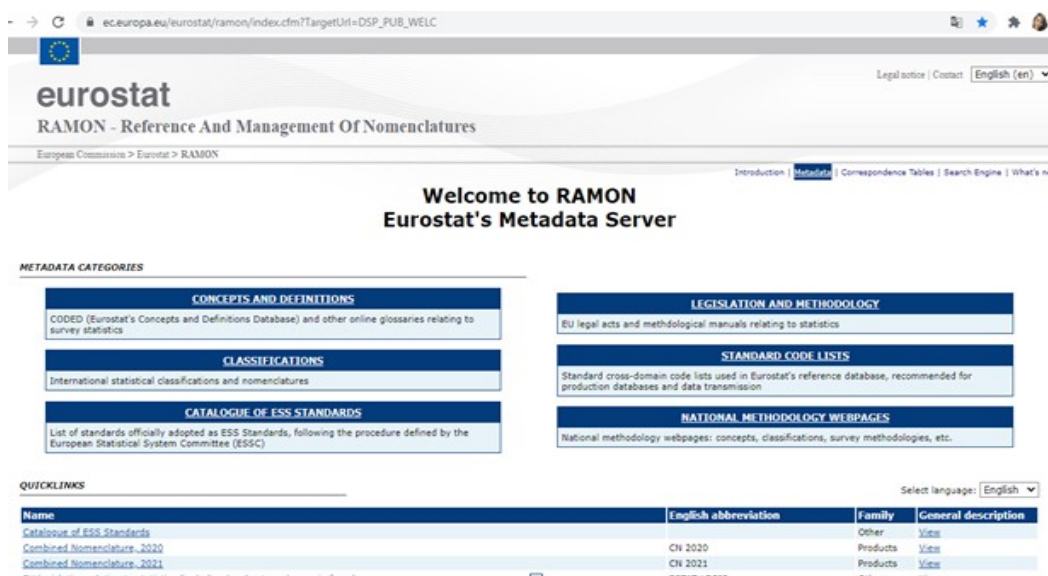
ec.europa.eu/eurostat/ramon/index.cfm?TargetUrl=DSP_PUB_WELC

Legal notice | Contact English (en)

eurostat

RAMON - Reference And Management Of Nomenclatures

European Commission > Eurostat > RAMON

Introduction | Metadata | Correspondence Tables | Search Engine | What's n

Welcome to RAMON
Eurostat's Metadata Server

METADATA CATEGORIES

CONCEPTS AND DEFINITIONS

CODED (Eurostat's Concepts and Definitions Database) and other online glossaries relating to survey statistics

CLASSIFICATIONS

International statistical classifications and nomenclatures

CATALOGUE OF ESS STANDARDS

List of standards officially adopted as ESS Standards, following the procedure defined by the European Statistical System Committee (ESSC)

LEGISLATION AND METHODOLOGY

EU legal acts and methdological manuals relating to statistics

STANDARD CODE LISTS

Standard cross-domain code lists used in Eurostat's reference database, recommended for production databases and data transmission

NATIONAL METHODOLOGY WEBPAGES

National methodology webpages: concepts, classifications, survey methodologies, etc.

QUICKLINKS

Select language: English

| Name | English abbreviation | Family | General description |
|---|---|---|---|
| Catalogue of ESS Standards | | Other | View |
| Combined Nomenclature, 2020 | CN 2020 | Products | View |
| Combined Nomenclature, 2021 | CN 2021 | Products | View |
| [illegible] | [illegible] | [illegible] | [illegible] |